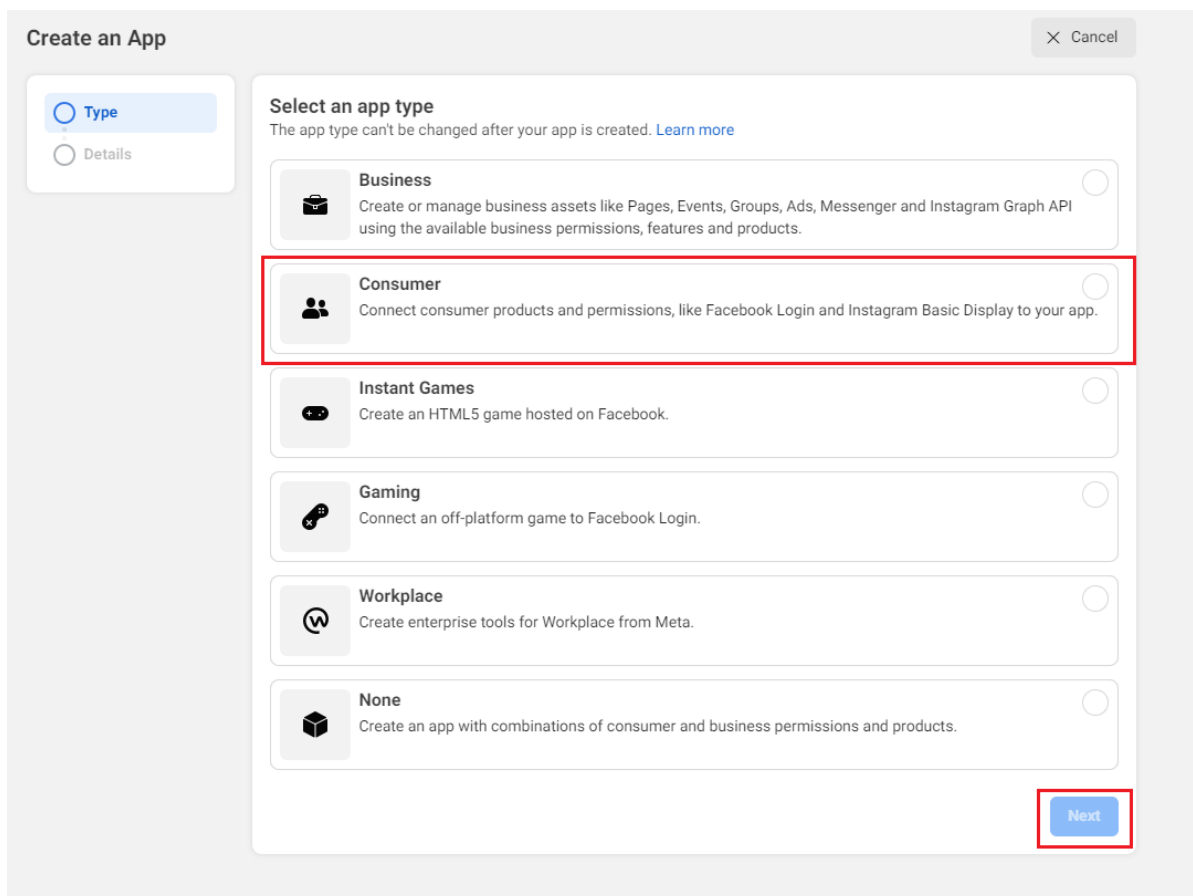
Create an App

Cancel

Type

Details

Select an app type

The app type can't be changed after your app is created. Learn more

Business

Create or manage business assets like Pages, Events, Groups, Ads, Messenger and Instagram Graph API using the available business permissions, features and products.

Consumer

Connect consumer products and permissions, like Facebook Login and Instagram Basic Display to your app.

Instant Games

Create an HTML5 game hosted on Facebook.

Gaming

Connect an off-platform game to Facebook Login.

Workplace

Create enterprise tools for Workplace from Meta.

None

Create an app with combinations of consumer and business permissions and products.

Next